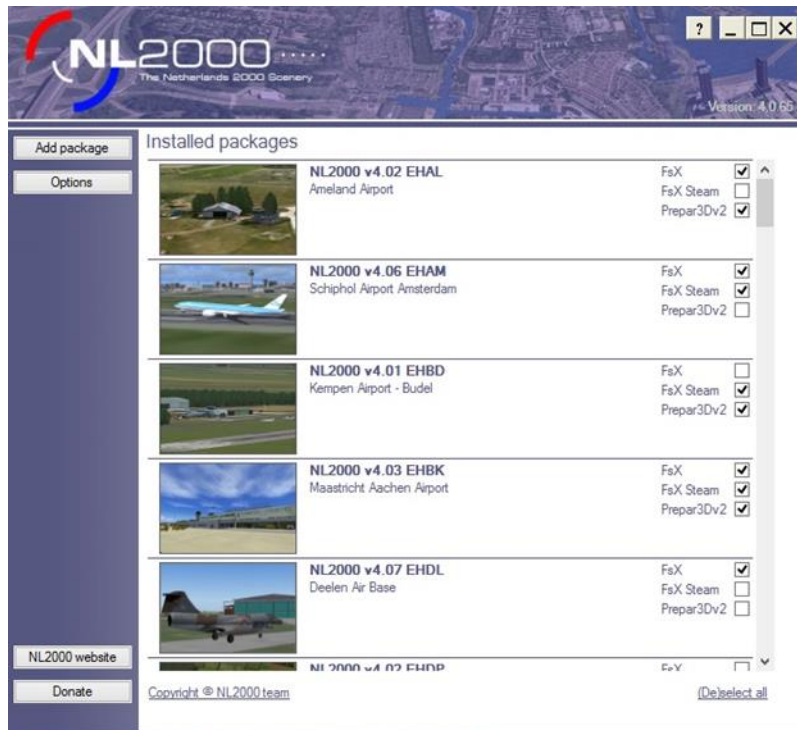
NL2000
The Netherlands 2000 Scenery

?

Version: 4.0.65

Add package

Options

Installed packages

NL2000 v4.02 EHAL
Ameland Airport

FsX
FsX Steam
Prepar3Dv2

NL2000 v4.06 EHAM
Schiphol Airport Amsterdam

FsX
FsX Steam
Prepar3Dv2

NL2000 v4.01 EHBD
Kempen Airport - Budel

FsX
FsX Steam
Prepar3Dv2

NL2000 v4.03 EHBK
Maastricht Aachen Airport

FsX
FsX Steam
Prepar3Dv2

NL2000 v4.07 EHDL
Deelen Air Base

FsX
FsX Steam
Prepar3Dv2

NL2000 v4.02 EHDP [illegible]

FsX

NL2000 website

Donate

Copyright © NL2000 team

(De)select all